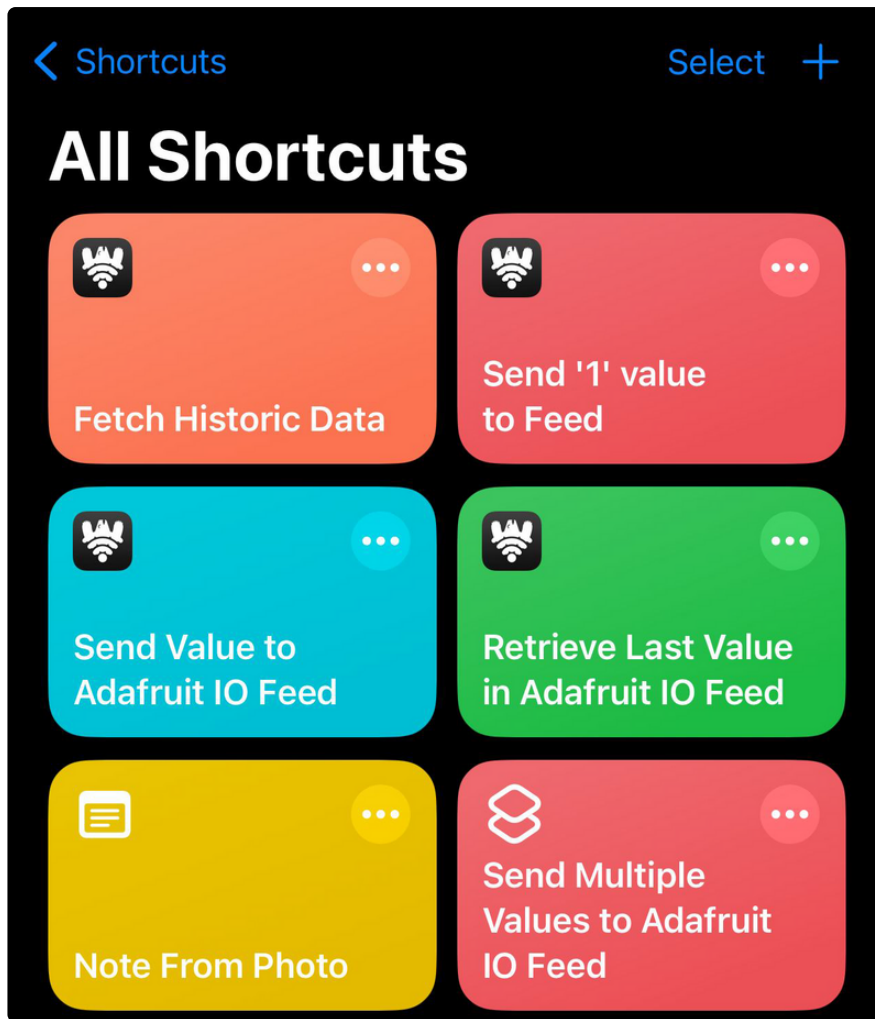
< Shortcuts

Select +

All Shortcuts

Fetch Historic Data

Send '1' value to Feed

Send Value to Adafruit IO Feed

Retrieve Last Value in Adafruit IO Feed

Note From Photo

Send Multiple Values to Adafruit IO Feed